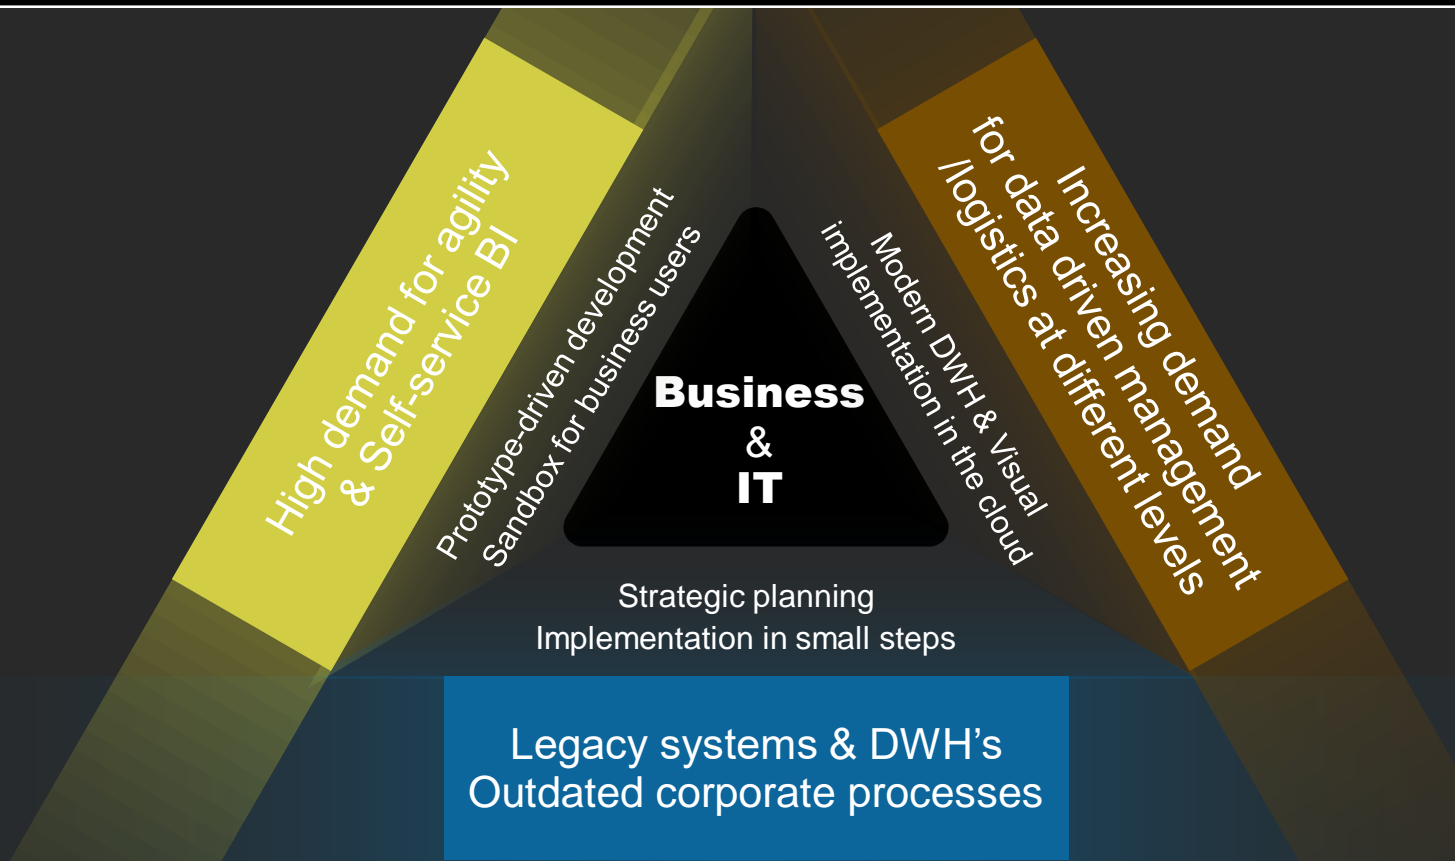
High demand for agility & Self-service BI

Prototype-driven development
Sandbox for business users

Business
&
IT

Modern DWH & Visual implementation in the cloud

Increasing demand for data driven management /logistics at different levels

Strategic planning
Implementation in small steps

Legacy systems & DWH's
Outdated corporate processes